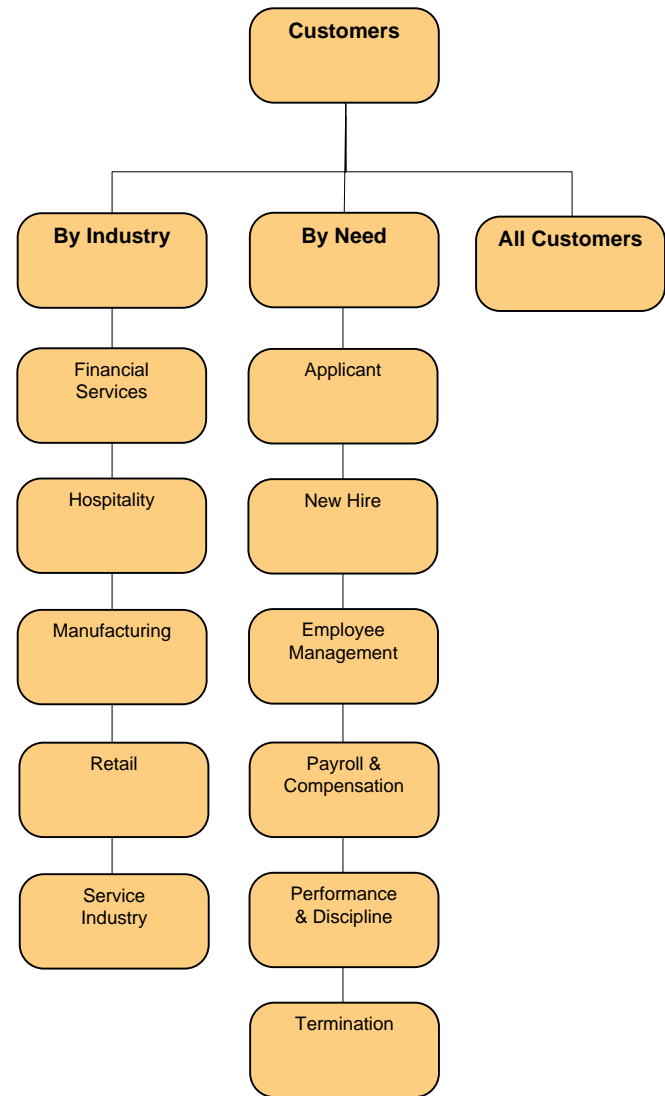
Customers

By Industry

Financial Services

Hospitality

Manufacturing

Retail

Service Industry

By Need

Applicant

New Hire

Employee Management

Payroll & Compensation

Performance & Discipline

Termination

All Customers